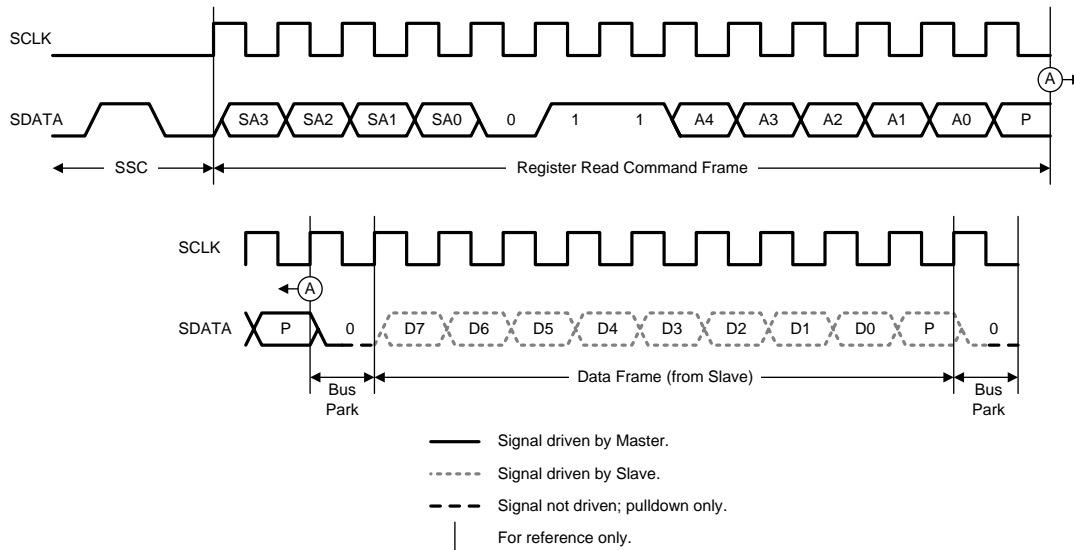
SCLK

A

SDATA SA3 SA2 SA1 SA0 0 1 1 A4 A3 A2 A1 A0 P

SSC

Register Read Command Frame

SCLK

A

SDATA P 0 D7 D6 D5 D4 D3 D2 D1 D0 P 0

Bus Park

Data Frame (from Slave)

Bus Park

Signal driven by Master.

Signal driven by Slave.

Signal not driven; pulldown only.

For reference only.